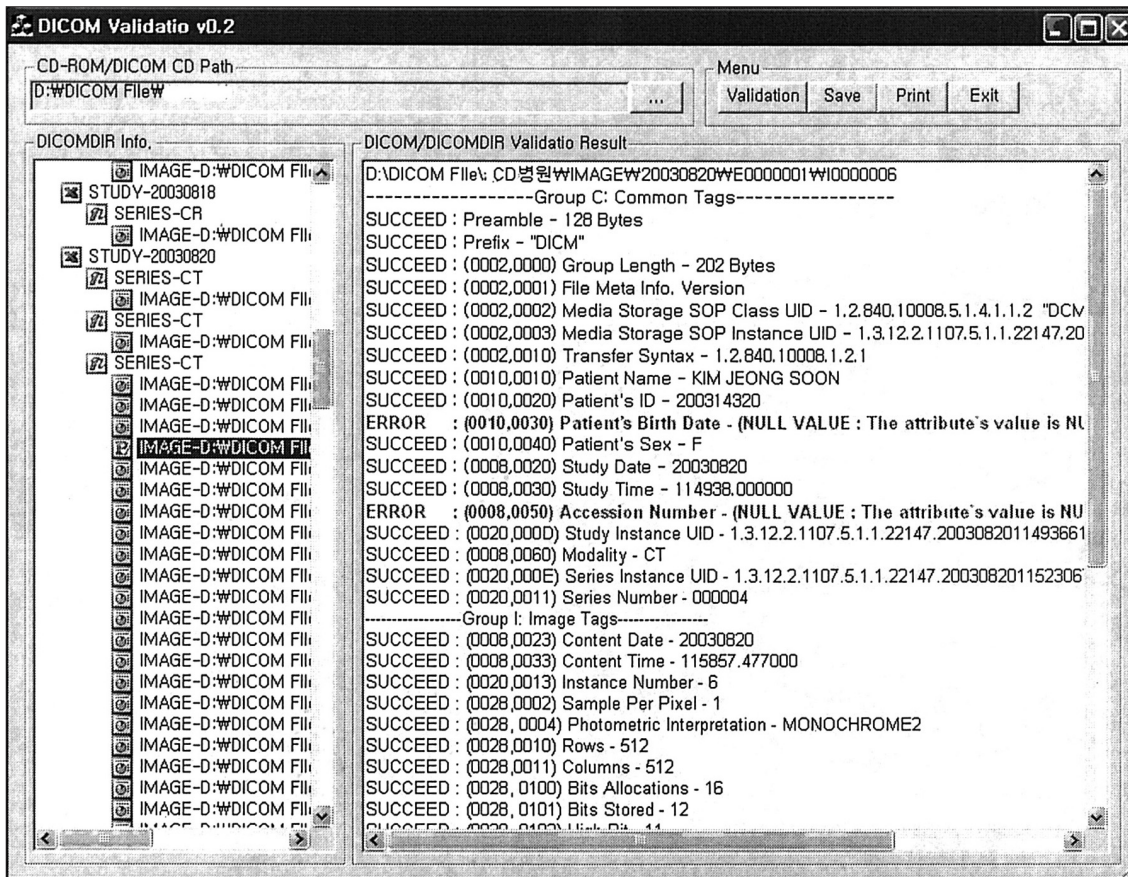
DICOM Validatio v0.2

CD-ROM/DICOM CD Path
D:₩DICOM File₩
...

Menu
Validation Save Print Exit

DICOMDIR Info.
IMAGE-D:₩DICOM Fil
STUDY-20030818
SERIES-CR
IMAGE-D:₩DICOM Fil
STUDY-20030820
SERIES-CT
IMAGE-D:₩DICOM Fil
SERIES-CT
IMAGE-D:₩DICOM Fil
SERIES-CT
IMAGE-D:₩DICOM Fil
IMAGE-D:₩DICOM Fil
IMAGE-D:₩DICOM Fil
IMAGE-D:₩DICOM Fil
IMAGE-D:₩DICOM Fil
IMAGE-D:₩DICOM Fil
IMAGE-D:₩DICOM Fil
IMAGE-D:₩DICOM Fil
IMAGE-D:₩DICOM Fil
IMAGE-D:₩DICOM Fil
IMAGE-D:₩DICOM Fil
IMAGE-D:₩DICOM Fil
IMAGE-D:₩DICOM Fil
IMAGE-D:₩DICOM Fil
IMAGE-D:₩DICOM Fil
IMAGE-D:₩DICOM Fil
IMAGE-D:₩DICOM Fil
IMAGE-D:₩DICOM Fil
IMAGE-D:₩DICOM Fil
IMAGE-D:₩DICOM Fil
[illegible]

DICOM/DICOMDIR Validatio Result
D:\DICOM File\: CD병원₩IMAGE₩20030820₩E0000001₩I0000006
-------------------Group C: Common Tags------------------
SUCCEED : Preamble - 128 Bytes
SUCCEED : Prefix - "DICM"
SUCCEED : (0002,0000) Group Length - 202 Bytes
SUCCEED : (0002,0001) File Meta Info. Version
SUCCEED : (0002,0002) Media Storage SOP Class UID - 1.2.840.10008.5.1.4.1.1.2 "DCM
SUCCEED : (0002,0003) Media Storage SOP Instance UID - 1.3.12.2.1107.5.1.1.22147.20
SUCCEED : (0002,0010) Transfer Syntax - 1.2.840.10008.1.2.1
SUCCEED : (0010,0010) Patient Name - KIM JEONG SOON
SUCCEED : (0010,0020) Patient's ID - 200314320
ERROR : (0010,0030) Patient's Birth Date - (NULL VALUE : The attribute's value is NU
SUCCEED : (0010,0040) Patient's Sex - F
SUCCEED : (0008,0020) Study Date - 20030820
SUCCEED : (0008,0030) Study Time - 114938.000000
ERROR : (0008,0050) Accession Number - (NULL VALUE : The attribute's value is NU
SUCCEED : (0020,000D) Study Instance UID - 1.3.12.2.1107.5.1.1.22147.2003082011493661
SUCCEED : (0008,0060) Modality - CT
SUCCEED : (0020,000E) Series Instance UID - 1.3.12.2.1107.5.1.1.22147.200308201152306
SUCCEED : (0020,0011) Series Number - 000004
-----------------Group I: Image Tags-----------------
SUCCEED : (0008,0023) Content Date - 20030820
SUCCEED : (0008,0033) Content Time - 115857.477000
SUCCEED : (0020,0013) Instance Number - 6
SUCCEED : (0028,0002) Sample Per Pixel - 1
SUCCEED : (0028, 0004) Photometric Interpretation - MONOCHROME2
SUCCEED : (0028,0010) Rows - 512
SUCCEED : (0028,0011) Columns - 512
SUCCEED : (0028, 0100) Bits Allocations - 16
SUCCEED : (0028, 0101) Bits Stored - 12
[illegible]